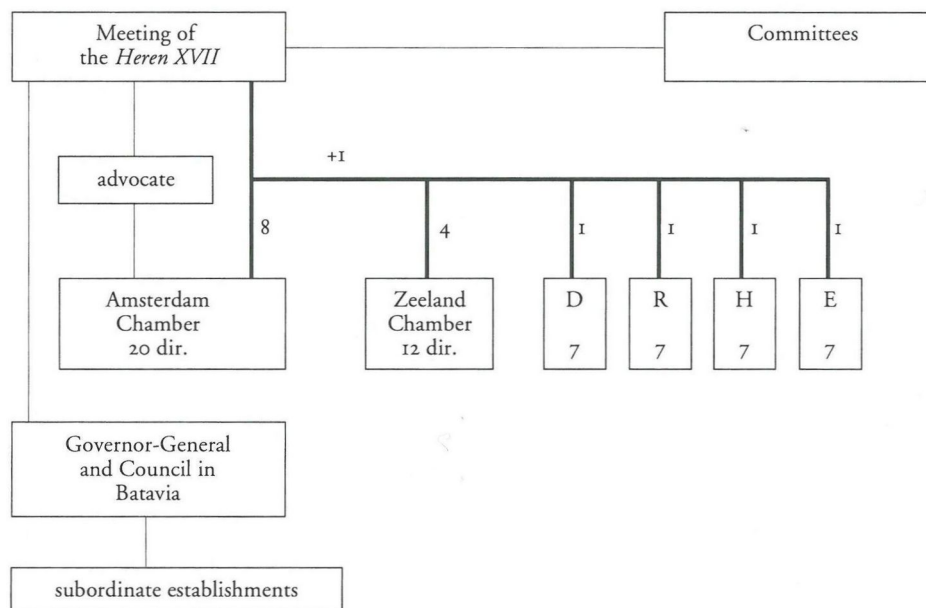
Meeting of the *Heren XVII*

Committees

+1

advocate

8

4

1

1

1

1

Amsterdam Chamber 20 dir.

Zeeland Chamber 12 dir.

D 7

R 7

H 7

E 7

Governor-General and Council in Batavia

subordinate establishments